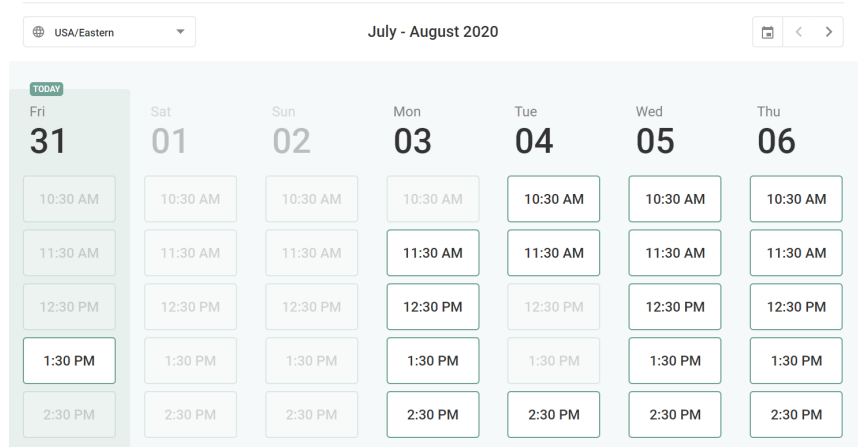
USA/Eastern

July - August 2020

TODAY

| Fri 31 | Sat 01 | Sun 02 | Mon 03 | Tue 04 | Wed 05 | Thu 06 |
|---|---|---|---|---|---|---|
| 10:30 AM | 10:30 AM | 10:30 AM | 10:30 AM | 10:30 AM | 10:30 AM | 10:30 AM |
| 11:30 AM | 11:30 AM | 11:30 AM | 11:30 AM | 11:30 AM | 11:30 AM | 11:30 AM |
| 12:30 PM | 12:30 PM | 12:30 PM | 12:30 PM | 12:30 PM | 12:30 PM | 12:30 PM |
| 1:30 PM | 1:30 PM | 1:30 PM | 1:30 PM | 1:30 PM | 1:30 PM | 1:30 PM |
| 2:30 PM | 2:30 PM | 2:30 PM | 2:30 PM | 2:30 PM | 2:30 PM | 2:30 PM |